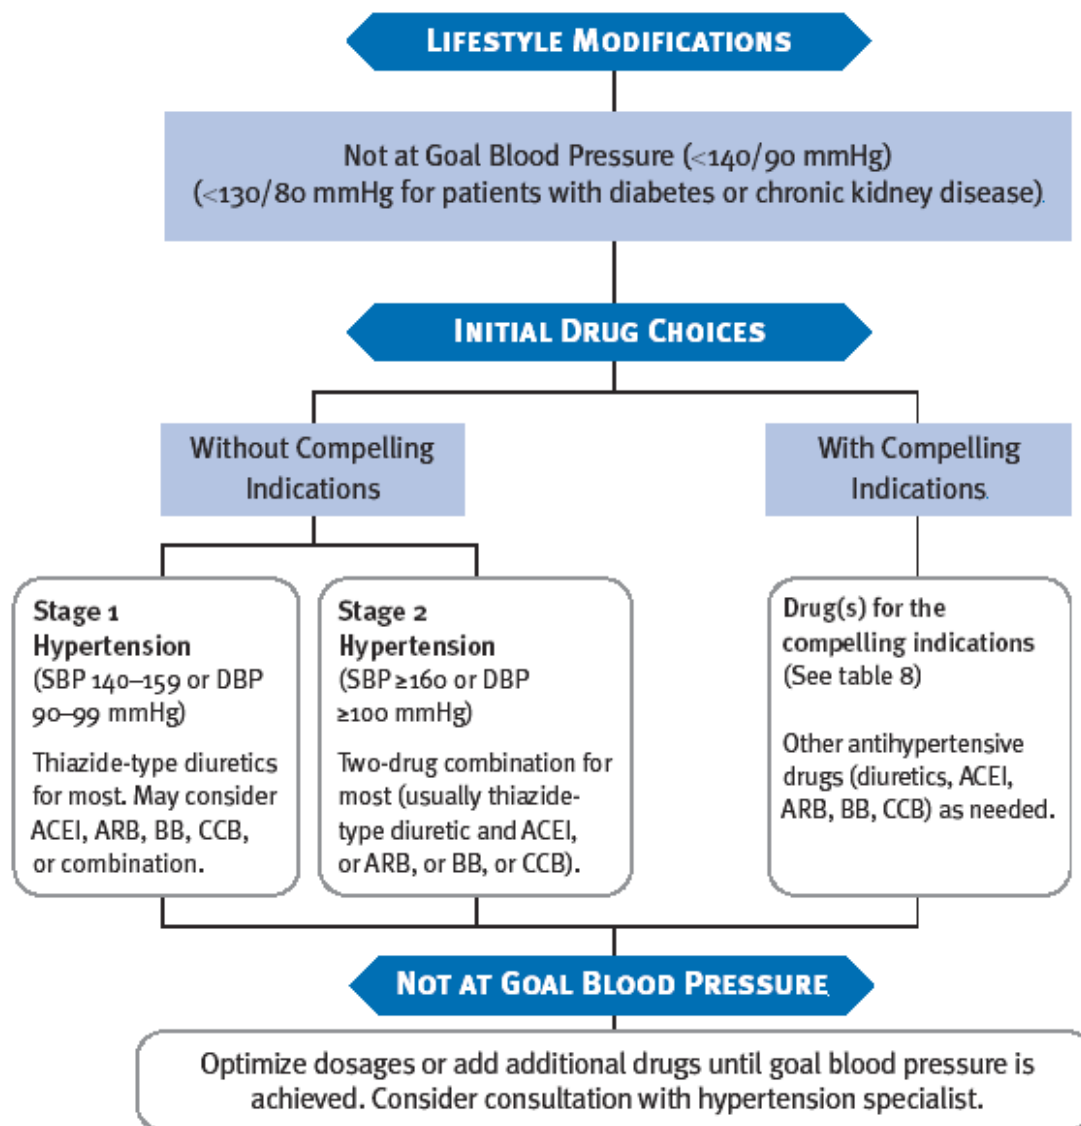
LIFESTYLE MODIFICATIONS

Not at Goal Blood Pressure (<140/90 mmHg)
(<130/80 mmHg for patients with diabetes or chronic kidney disease).

INITIAL DRUG CHOICES

Without Compelling Indications

With Compelling Indications

Stage 1 Hypertension
(SBP 140–159 or DBP 90–99 mmHg)

Thiazide-type diuretics for most. May consider ACEI, ARB, BB, CCB, or combination.

Stage 2 Hypertension
(SBP ≥160 or DBP ≥100 mmHg)

Two-drug combination for most (usually thiazide-type diuretic and ACEI, or ARB, or BB, or CCB).

Drug(s) for the compelling indications
(See table 8)

Other antihypertensive drugs (diuretics, ACEI, ARB, BB, CCB) as needed.

NOT AT GOAL BLOOD PRESSURE

Optimize dosages or add additional drugs until goal blood pressure is achieved. Consider consultation with hypertension specialist.